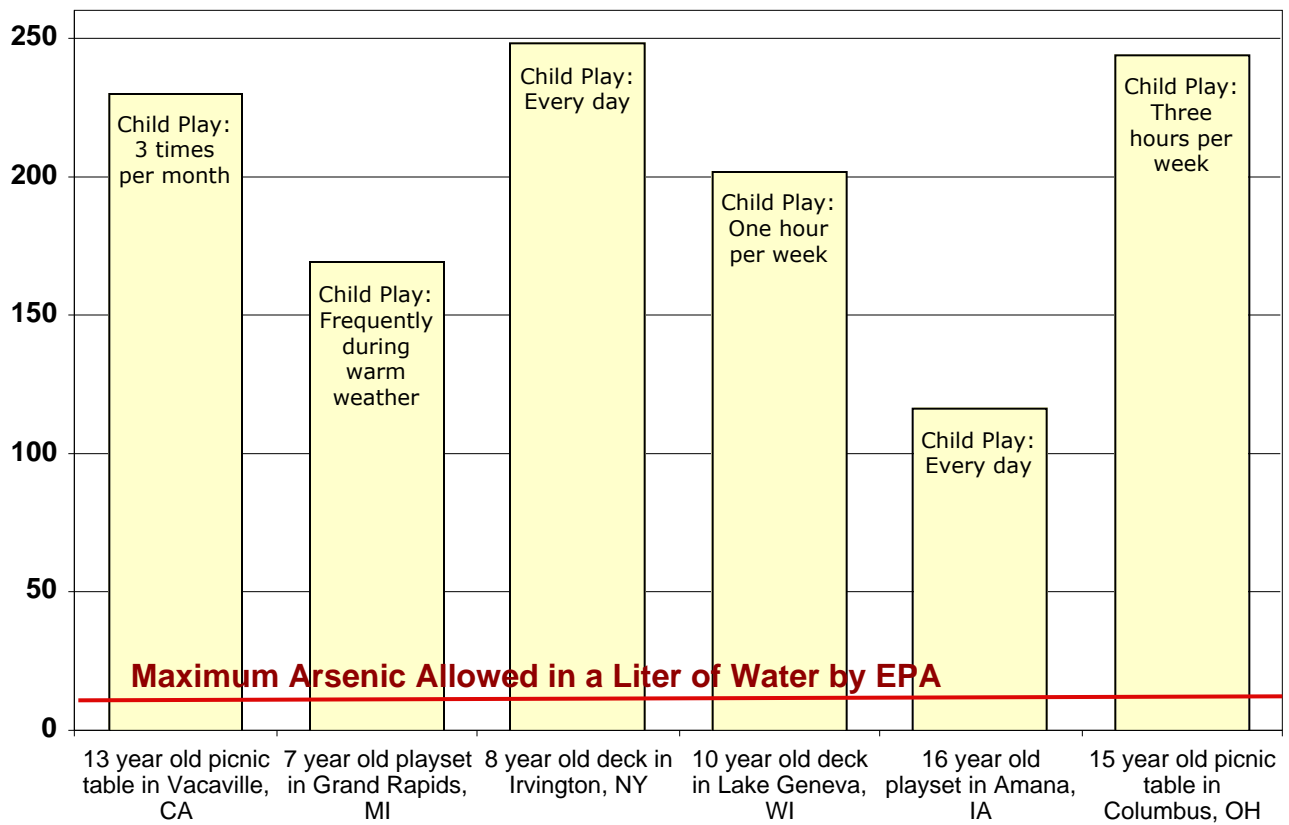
250
200
150
100
50
0

Child Play: 3 times per month

Child Play: Frequently during warm weather

Child Play: Every day

Child Play: One hour per week

Child Play: Every day

Child Play: Three hours per week

Maximum Arsenic Allowed in a Liter of Water by EPA

13 year old picnic table in Vacaville, CA

7 year old playset in Grand Rapids, MI

8 year old deck in Irvington, NY

10 year old deck in Lake Geneva, WI

16 year old playset in Amana, IA

15 year old picnic table in Columbus, OH